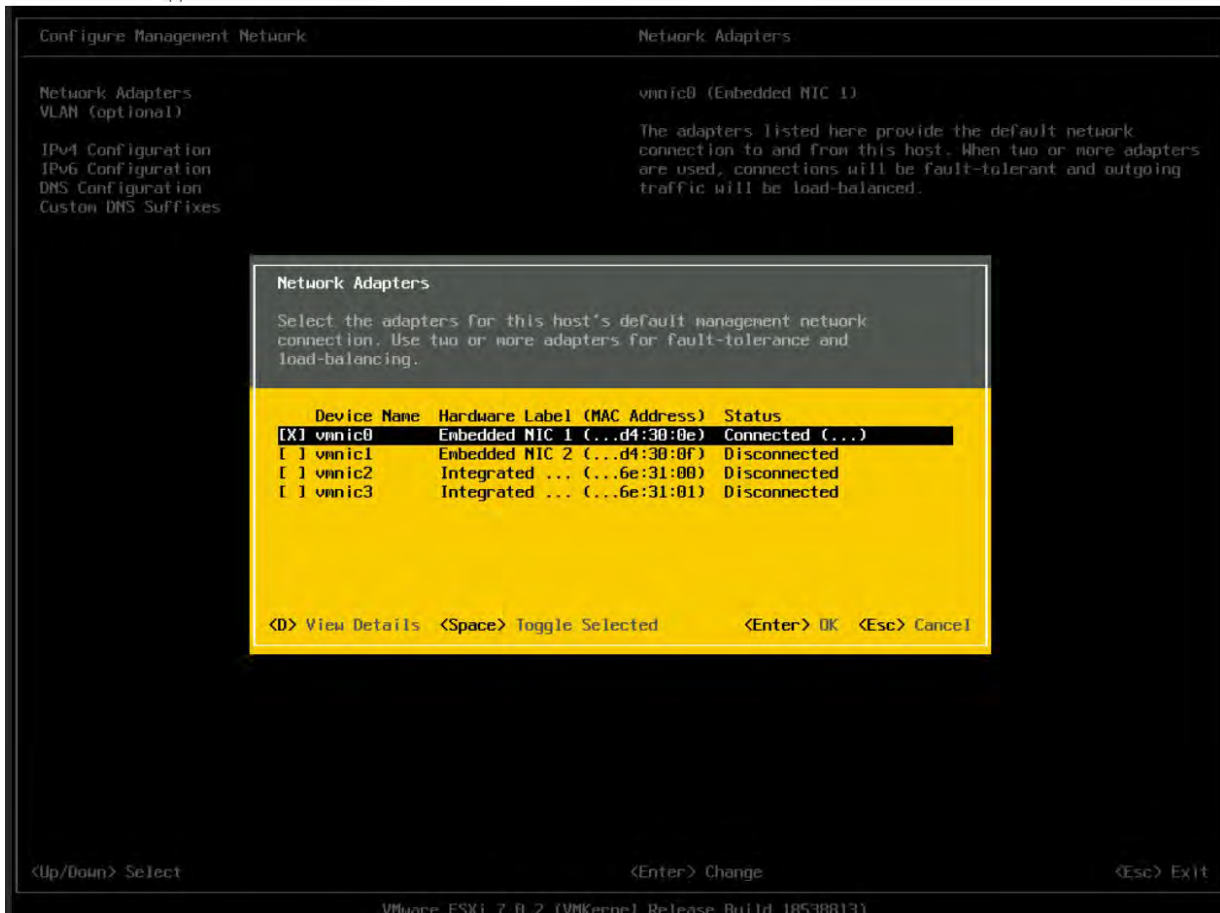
Configure Management Network

Network Adapters
VLAN (optional)

IPv4 Configuration
IPv6 Configuration
DNS Configuration
Custom DNS Suffixes

Network Adapters

vmnic0 (Embedded NIC 1)

The adapters listed here provide the default network connection to and from this host. When two or more adapters are used, connections will be fault-tolerant and outgoing traffic will be load-balanced.

Network Adapters

Select the adapters for this host's default management network connection. Use two or more adapters for fault-tolerance and load-balancing.

| | Device Name | Hardware Label (MAC Address) | Status |
|---|---|---|---|
| [X] | vmnic0 | Embedded NIC 1 (...d4:30:0e) | Connected (...) |
| [ ] | vmnic1 | Embedded NIC 2 (...d4:30:0f) | Disconnected |
| [ ] | vmnic2 | Integrated ... (...6e:31:00) | Disconnected |
| [ ] | vmnic3 | Integrated ... (...6e:31:01) | Disconnected |

<D> View Details <Space> Toggle Selected <Enter> OK <Esc> Cancel

<Up/Down> Select

<Enter> Change

<Esc> Exit

VMware ESXi 7.0.2 (VMKernel Release Build 18538813)